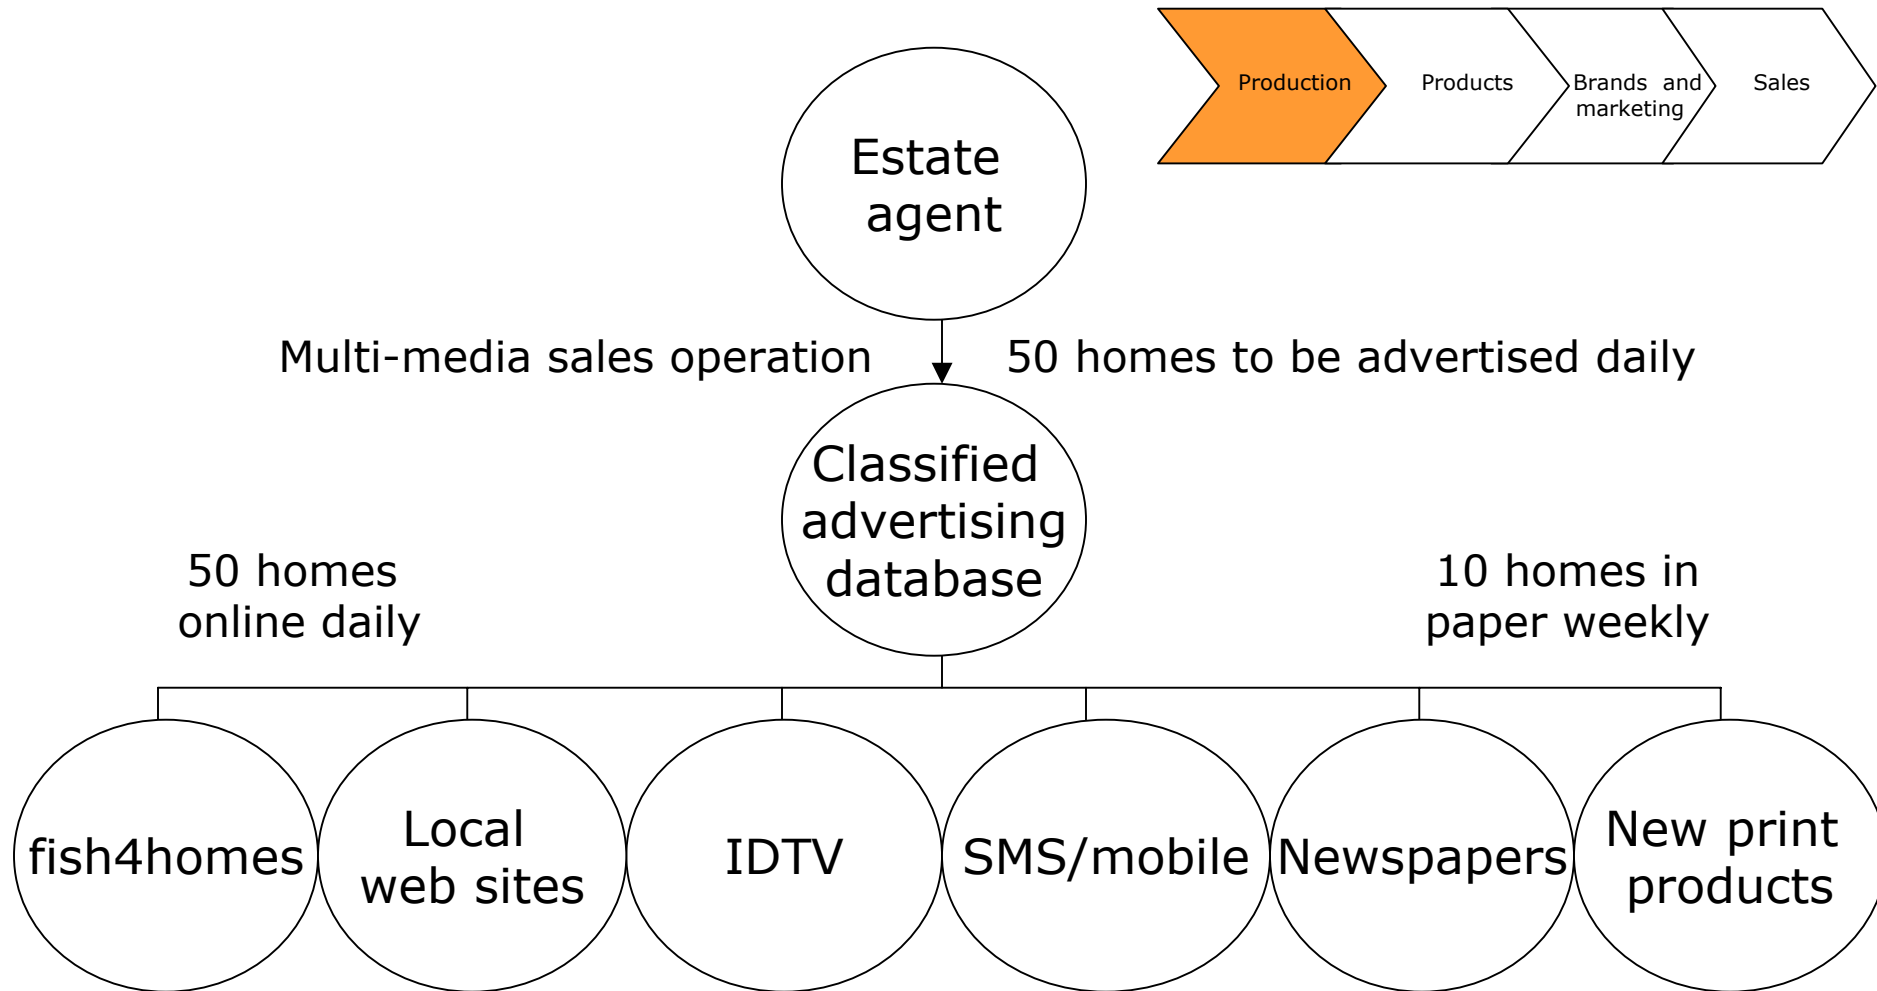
Production
Products
Brands and marketing
Sales

Estate agent

Multi-media sales operation

50 homes to be advertised daily

Classified advertising database

50 homes online daily

10 homes in paper weekly

fish4homes

Local web sites

IDTV

SMS/mobile

Newspapers

New print products